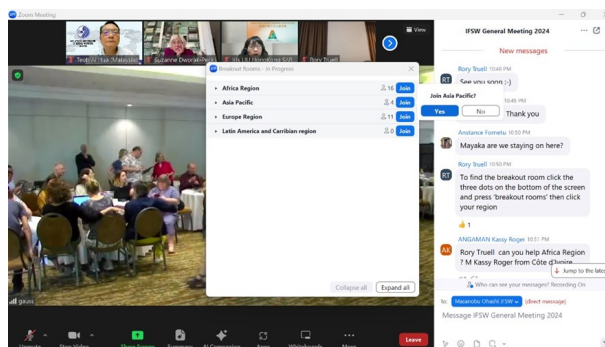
Zoom Meeting

Teoh W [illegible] (Malaysia)
Suzanne Dworak-Peck
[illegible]
Rory Truell

View

Breakout Rooms - In Progress

Africa Region 16 Join
Asia Pacific 4 Join
Europe Region 11 Join
Latin America and Carribian region 6 Join

Collapse all
Expand all

gia.ss

Unmute
Stop Video
Share Screen
Summary
AI Companion
Apps
Whiteboards
More
Leave

IFSW General Meeting 2024

New messages

Rory Truell 10:49 PM
See you soon :-)

Join Asia Pacific?
Yes
No

10:49 PM
Thank you

Anstance Fometu 10:50 PM
Mayaka are we staying on here?

Rory Truell 10:50 PM
To find the breakout room click the three dots on the bottom of the screen and press 'breakout rooms' then click your region

1

ANGAMAN Kassy Roger 10:51 PM
Rory Truell can you help Africa Region ? M Kassy Roger from Côte d'Ivoire

Jump to the latest

Who can see your messages? Recording On

to: Masanobu Ohashi IFSW (direct message)

Message IFSW General Meeting 2024